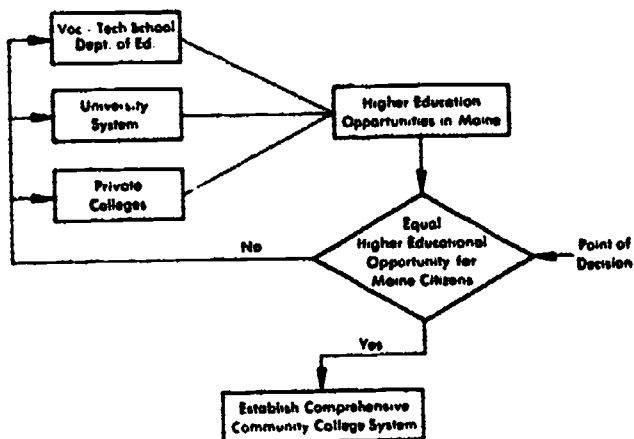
Voc - Tech School Dept. of Ed.

University System

Private Colleges

Higher Education Opportunities in Maine

Equal Higher Educational Opportunity for Maine Citizens

No

Point of Decision

Yes

Establish Comprehensive Community College System